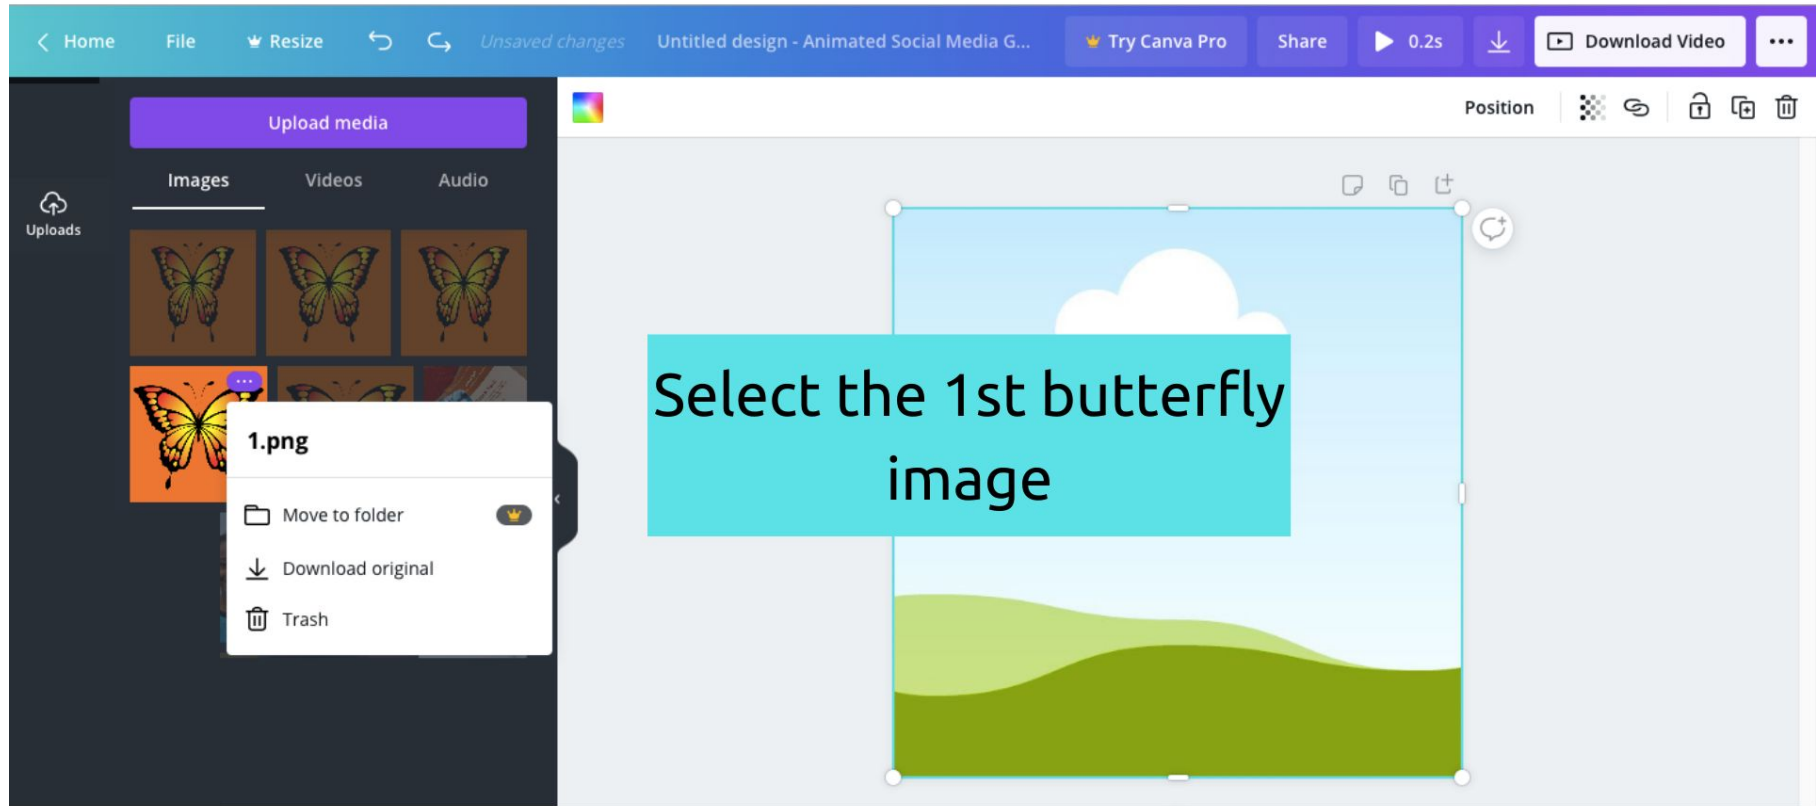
Home File Resize Unsaved changes Untitled design - Animated Social Media G... Try Canva Pro Share 0.2s Download Video •••

Upload media

Images Videos Audio

Uploads

Position

1.png

Move to folder

Download original

Trash

Select the 1st butterfly image